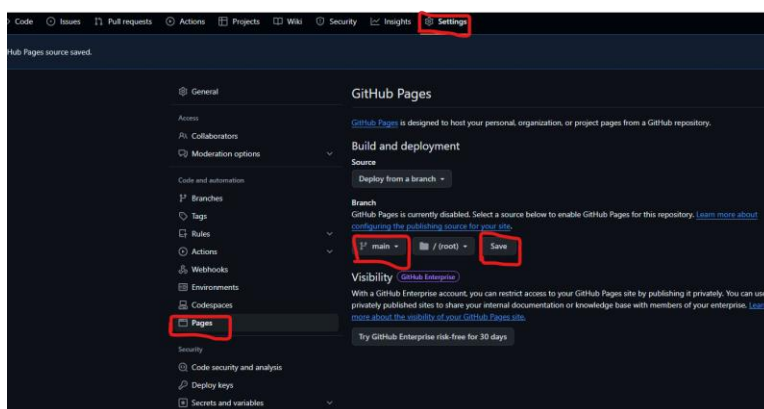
Code Issues Pull requests Actions Projects Wiki Security Insights Settings

Hub Pages source saved.

General

Access

Collaborators

Moderation options

Code and automation

Branches

Tags

Rules

Actions

Webhooks

Environments

Codespaces

Pages

Security

Code security and analysis

Deploy keys

Secrets and variables

GitHub Pages

GitHub Pages is designed to host your personal, organization, or project pages from a GitHub repository.

Build and deployment

Source

Deploy from a branch

Branch

GitHub Pages is currently disabled. Select a source below to enable GitHub Pages for this repository. Learn more about configuring the publishing source for your site.

main / (root) Save

Visibility GitHub Enterprise

With a GitHub Enterprise account, you can restrict access to your GitHub Pages site by publishing it privately. You can use privately published sites to share your internal documentation or knowledge base with members of your enterprise. Lea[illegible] more about the visibility of your GitHub Pages site.

Try GitHub Enterprise risk-free for 30 days